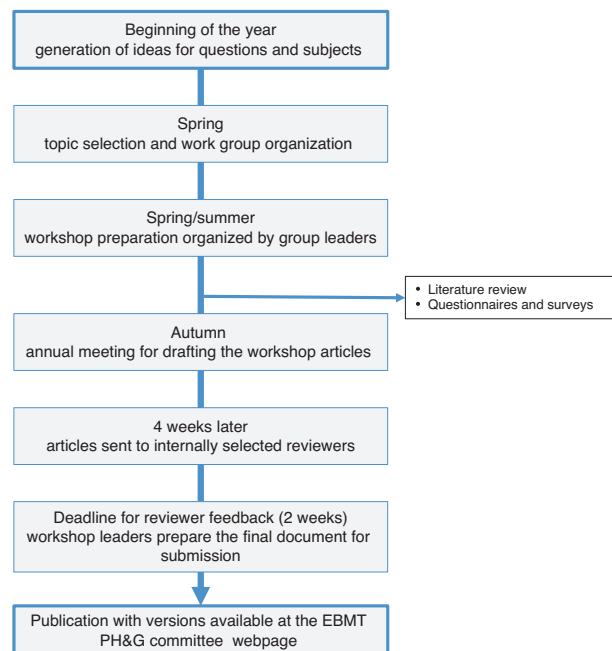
Beginning of the year
generation of ideas for questions and subjects

Spring
topic selection and work group organization

Spring/summer
workshop preparation organized by group leaders

• Literature review
• Questionnaires and surveys

Autumn
annual meeting for drafting the workshop articles

4 weeks later
articles sent to internally selected reviewers

Deadline for reviewer feedback (2 weeks)
workshop leaders prepare the final document for submission

Publication with versions available at the EBMT PH&G committee webpage